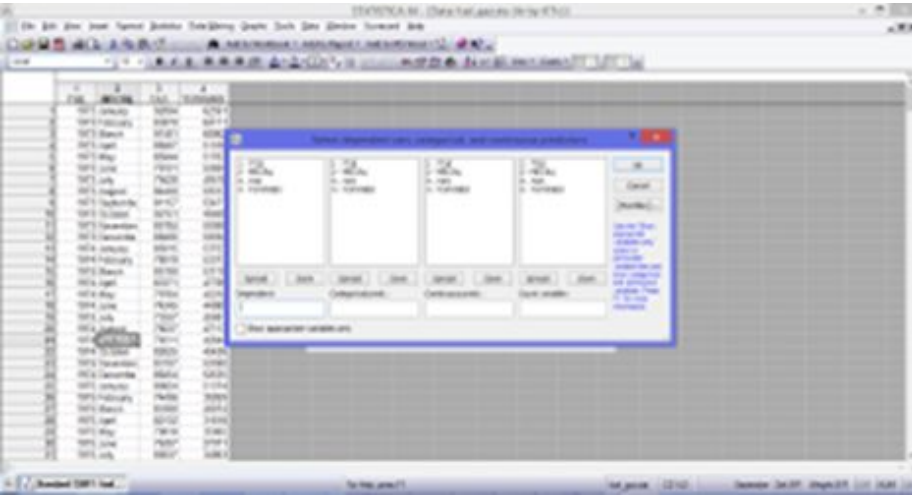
STATISTICA 64 - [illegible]

File Edit View Insert Format Statistics Data Mining Graphs Tools Data Window Scorecard Help

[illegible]

| | 1 | 2 | 3 | 4 |
|---|---|---|---|---|
| | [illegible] | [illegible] | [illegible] | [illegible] |
| 1 | 1972 | January | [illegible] | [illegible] |
| 2 | 1972 | February | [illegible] | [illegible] |
| 3 | 1972 | March | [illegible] | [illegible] |
| 4 | 1972 | April | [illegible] | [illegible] |
| 5 | 1972 | May | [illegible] | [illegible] |
| 6 | 1972 | June | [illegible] | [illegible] |
| 7 | 1972 | July | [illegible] | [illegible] |
| 8 | 1972 | August | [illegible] | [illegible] |
| 9 | 1972 | September | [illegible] | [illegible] |
| 10 | 1972 | October | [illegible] | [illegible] |
| 11 | 1972 | November | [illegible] | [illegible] |
| 12 | 1972 | December | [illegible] | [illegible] |
| 13 | 1973 | January | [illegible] | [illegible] |
| 14 | 1973 | February | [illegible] | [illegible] |
| 15 | 1973 | March | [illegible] | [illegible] |
| 16 | 1973 | April | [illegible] | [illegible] |
| 17 | 1973 | May | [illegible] | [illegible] |
| 18 | 1973 | June | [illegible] | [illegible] |
| 19 | 1973 | July | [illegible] | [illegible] |
| 20 | 1973 | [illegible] | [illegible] | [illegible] |
| 21 | 1973 | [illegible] | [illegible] | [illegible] |
| 22 | 1973 | October | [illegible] | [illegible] |
| 23 | 1973 | November | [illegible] | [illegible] |
| 24 | 1973 | December | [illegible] | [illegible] |
| 25 | 1974 | January | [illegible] | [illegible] |
| 26 | 1974 | February | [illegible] | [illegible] |
| 27 | 1974 | March | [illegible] | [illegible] |
| 28 | 1974 | April | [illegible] | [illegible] |
| 29 | 1974 | May | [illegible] | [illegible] |
| 30 | 1974 | June | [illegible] | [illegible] |
| 31 | 1974 | July | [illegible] | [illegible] |

Select dependent vars, categorical, and continuous predictors

1 - YEAR
2 - MONTH
3 - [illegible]
4 - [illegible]

OK
Cancel
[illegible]

Select All Zoom Select All Zoom Select All Zoom Select All Zoom

Dependent: Categorical pred.: Continuous pred.: Count variable:

Show appropriate variables only

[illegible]

Standard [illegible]

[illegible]